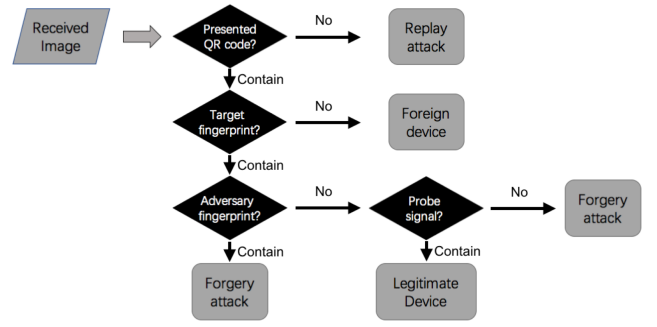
Received Image

Presented QR code?

No

Replay attack

Contain

Target fingerprint?

No

Foreign device

Contain

Adversary fingerprint?

No

Probe signal?

No

Forgery attack

Contain

Forgery attack

Contain

Legitimate Device